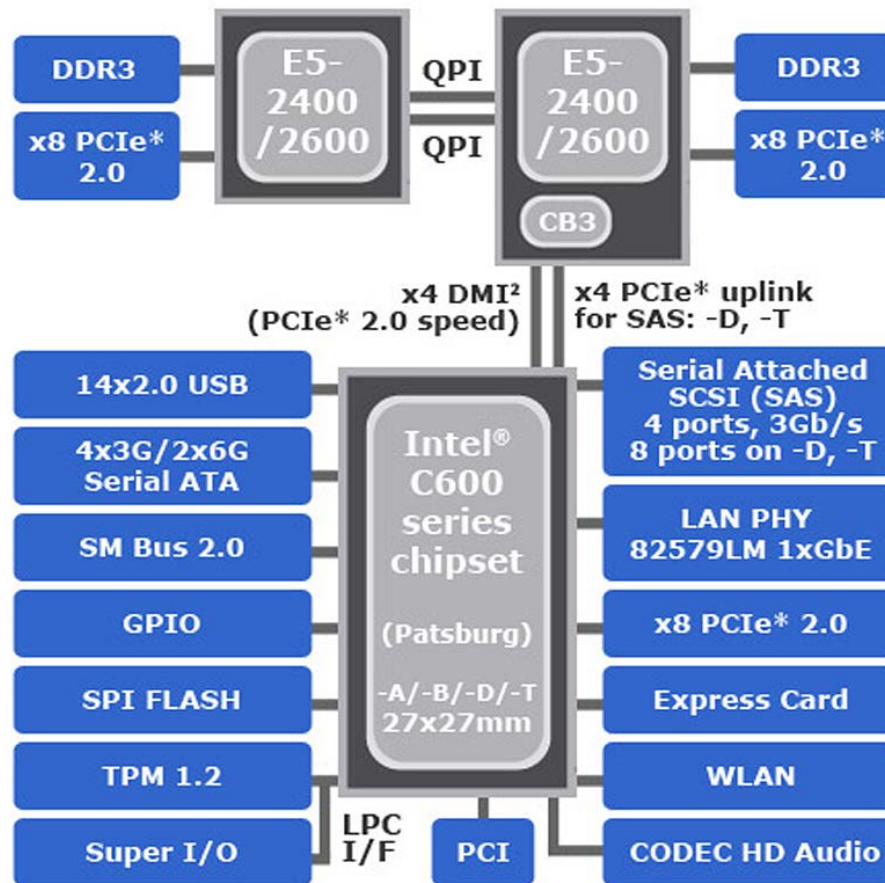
DDR3

x8 PCIe* 2.0

E5-2400 /2600

QPI

QPI

E5-2400 /2600

CB3

DDR3

x8 PCIe* 2.0

x4 DMI²
(PCIe* 2.0 speed)

x4 PCIe* uplink
for SAS: -D, -T

14x2.0 USB

4x3G/2x6G
Serial ATA

SM Bus 2.0

GPIO

SPI FLASH

TPM 1.2

Super I/O

Intel®
C600
series
chipset

(Patsburg)

-A/-B/-D/-T
27x27mm

Serial Attached
SCSI (SAS)
4 ports, 3Gb/s
8 ports on -D, -T

LAN PHY
82579LM 1xGbE

x8 PCIe* 2.0

Express Card

WLAN

LPC
I/F

PCI

CODEC HD Audio